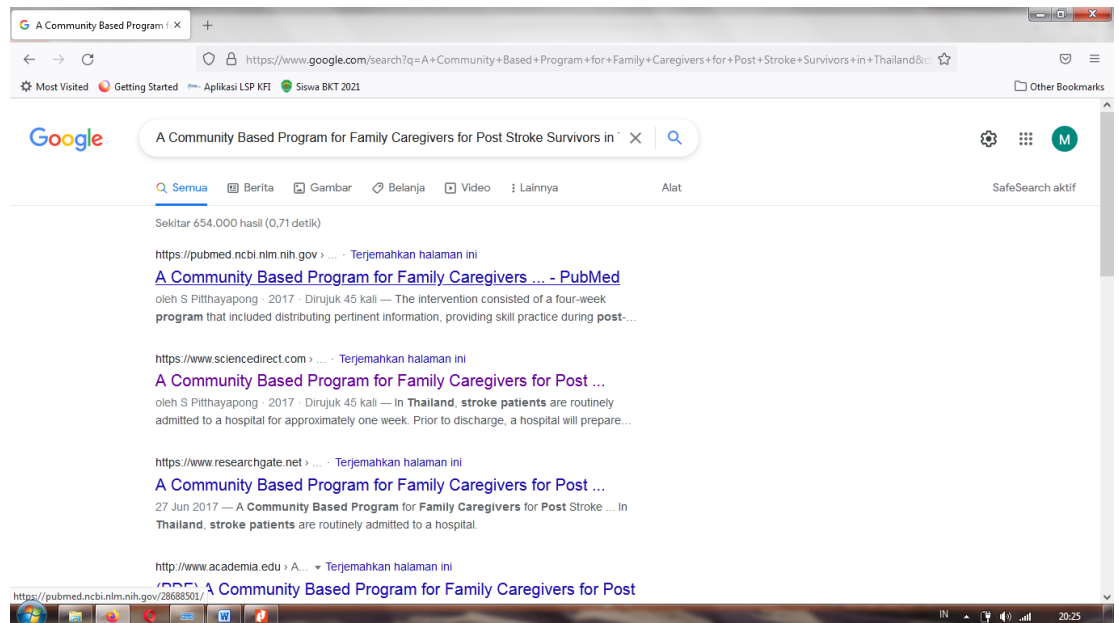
A Community Based Program fo ×
+

https://www.google.com/search?q=A+Community+Based+Program+for+Family+Caregivers+for+Post+Stroke+Survivors+in+Thailand&o

Most Visited
Getting Started
Aplikasi LSP KFI
Siswa BKT 2021
Other Bookmarks

Google

A Community Based Program for Family Caregivers for Post Stroke Survivors in T

M

Semua
Berita
Gambar
Belanja
Video
Lainnya
Alat
SafeSearch aktif

Sekitar 654.000 hasil (0,71 detik)

https://pubmed.ncbi.nlm.nih.gov › ... · Terjemahkan halaman ini
A Community Based Program for Family Caregivers ... - PubMed
oleh S Pitthayapong · 2017 · Dirujuk 45 kali — The intervention consisted of a four-week program that included distributing pertinent information, providing skill practice during post-...

https://www.sciencedirect.com › ... · Terjemahkan halaman ini
A Community Based Program for Family Caregivers for Post ...
oleh S Pitthayapong · 2017 · Dirujuk 45 kali — In Thailand, stroke patients are routinely admitted to a hospital for approximately one week. Prior to discharge, a hospital will prepare...

https://www.researchgate.net › ... · Terjemahkan halaman ini
A Community Based Program for Family Caregivers for Post ...
27 Jun 2017 — A Community Based Program for Family Caregivers for Post Stroke ... In Thailand, stroke patients are routinely admitted to a hospital.

http://www.academia.edu › A... Terjemahkan halaman ini
(PDF) A Community Based Program for Family Caregivers for Post

https://pubmed.ncbi.nlm.nih.gov/28688501/

IN
20:25